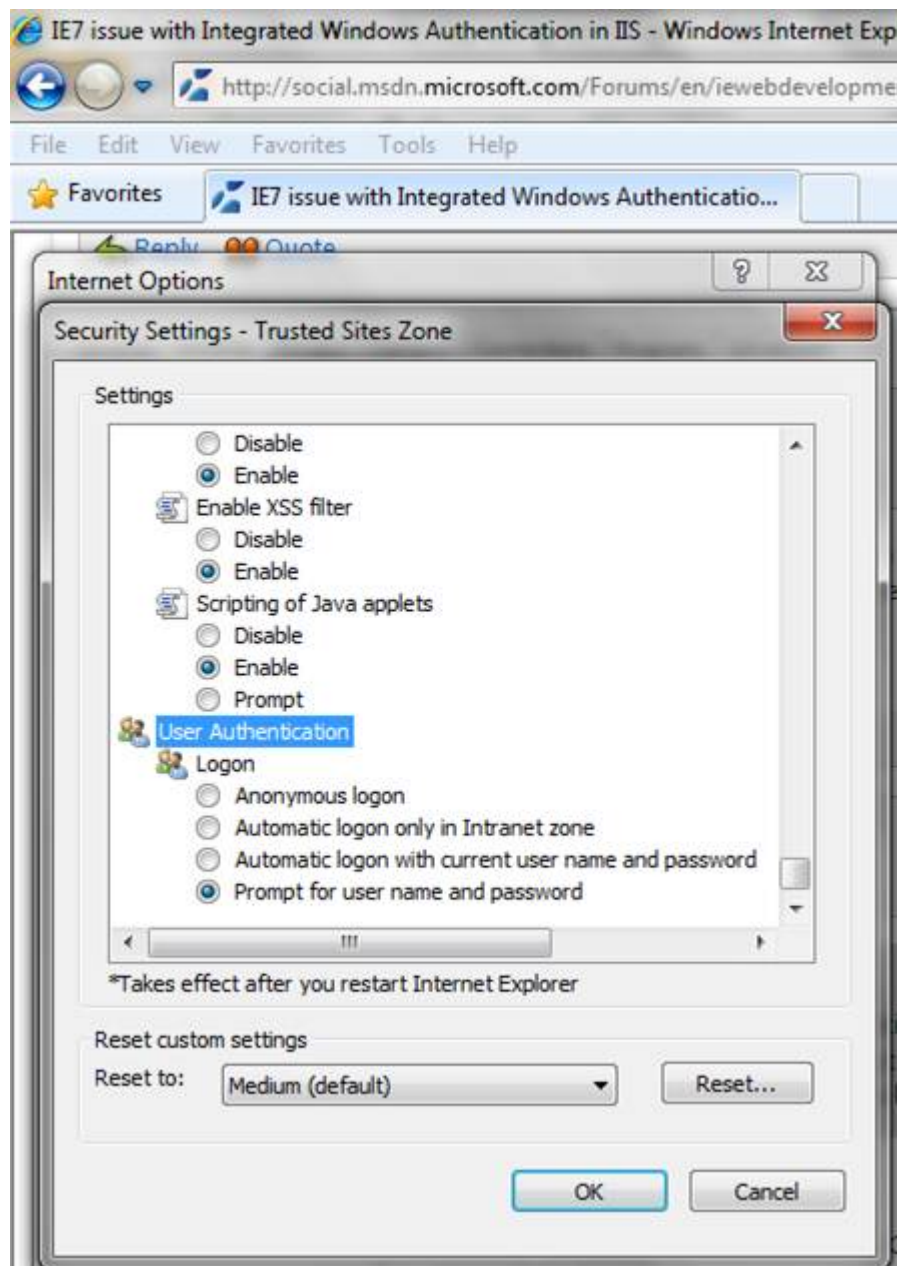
IE7 issue with Integrated Windows Authentication in IIS - Windows Internet Exp

http://social.msdn.microsoft.com/Forums/en/iewebdevelopme

File Edit View Favorites Tools Help

Favorites

IE7 issue with Integrated Windows Authenticatio...

Reply Quote

Internet Options

Security Settings - Trusted Sites Zone

Settings

Disable
Enable
Enable XSS filter
Disable
Enable
Scripting of Java applets
Disable
Enable
Prompt
User Authentication
Logon
Anonymous logon
Automatic logon only in Intranet zone
Automatic logon with current user name and password
Prompt for user name and password

*Takes effect after you restart Internet Explorer

Reset custom settings

Reset to: Medium (default)

Reset...

OK

Cancel